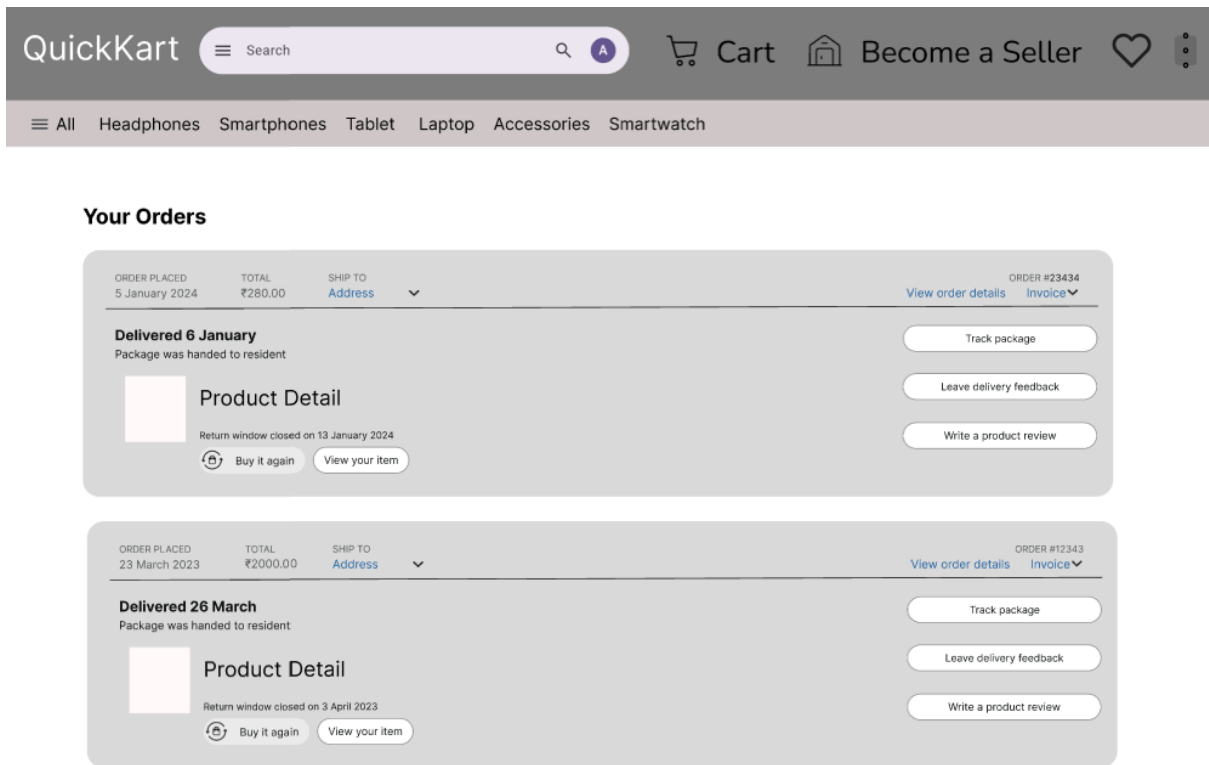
QuickKart Search A Cart Become a Seller

All Headphones Smartphones Tablet Laptop Accessories Smartwatch

**Your Orders**

ORDER PLACED
5 January 2024
TOTAL
₹280.00
SHIP TO
Address
ORDER #23434
View order details Invoice

**Delivered 6 January**
Package was handed to resident

Product Detail
Return window closed on 13 January 2024
Buy it again View your item

Track package
Leave delivery feedback
Write a product review

ORDER PLACED
23 March 2023
TOTAL
₹2000.00
SHIP TO
Address
ORDER #12343
View order details Invoice

**Delivered 26 March**
Package was handed to resident

Product Detail
Return window closed on 3 April 2023
Buy it again View your item

Track package
Leave delivery feedback
Write a product review